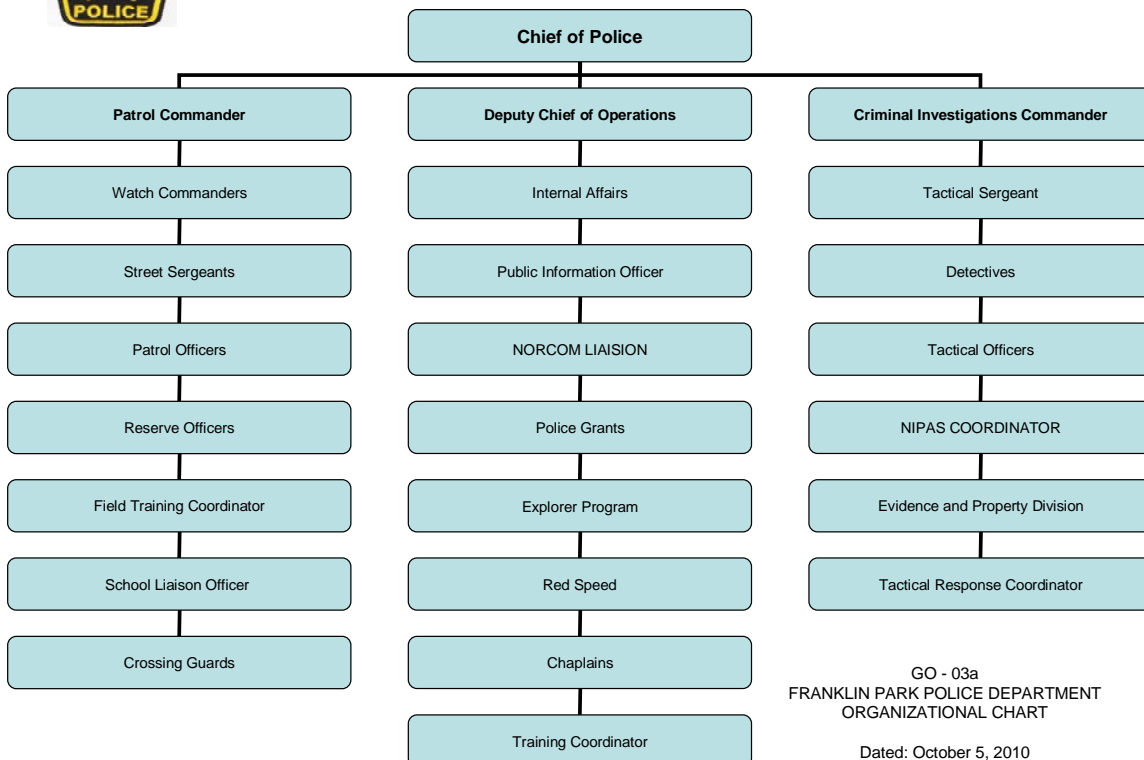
POLICE

Chief of Police

Patrol Commander

Watch Commanders

Street Sergeants

Patrol Officers

Reserve Officers

Field Training Coordinator

School Liaison Officer

Crossing Guards

Deputy Chief of Operations

Internal Affairs

Public Information Officer

NORCOM LIAISION

Police Grants

Explorer Program

Red Speed

Chaplains

Training Coordinator

Criminal Investigations Commander

Tactical Sergeant

Detectives

Tactical Officers

NIPAS COORDINATOR

Evidence and Property Division

Tactical Response Coordinator

GO - 03a
FRANKLIN PARK POLICE DEPARTMENT
ORGANIZATIONAL CHART

Dated: October 5, 2010